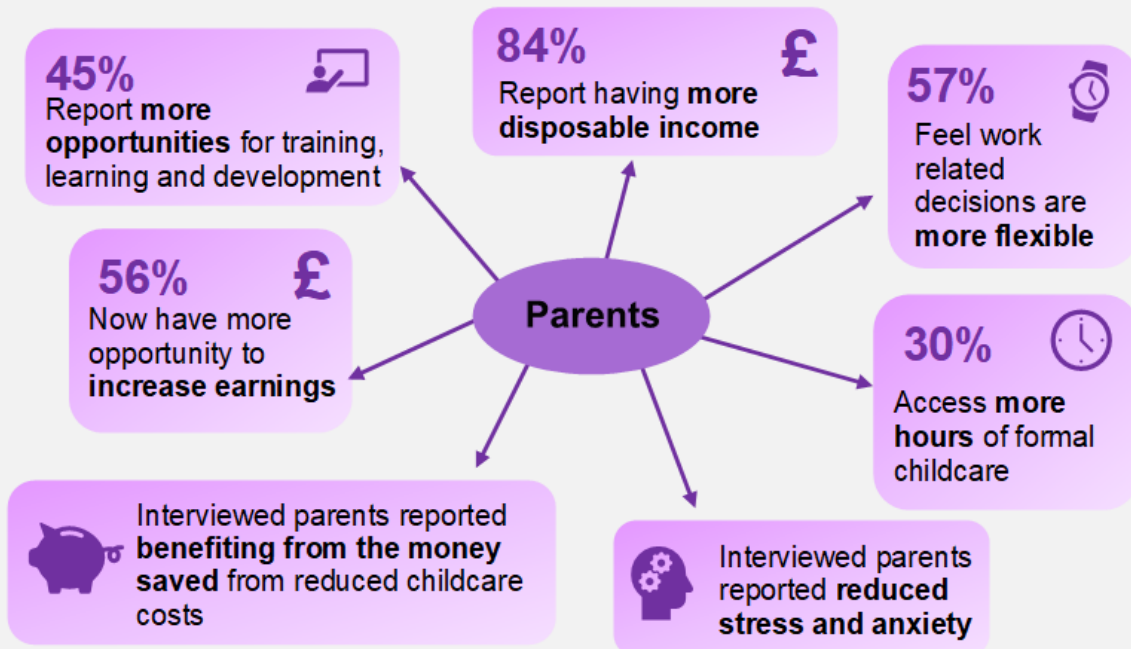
45%
Report more opportunities for training, learning and development

84%
£
Report having more disposable income

57%
Feel work related decisions are more flexible

56%
£
Now have more opportunity to increase earnings

Parents

30%
Access more hours of formal childcare

Interviewed parents reported benefiting from the money saved from reduced childcare costs

Interviewed parents reported reduced stress and anxiety